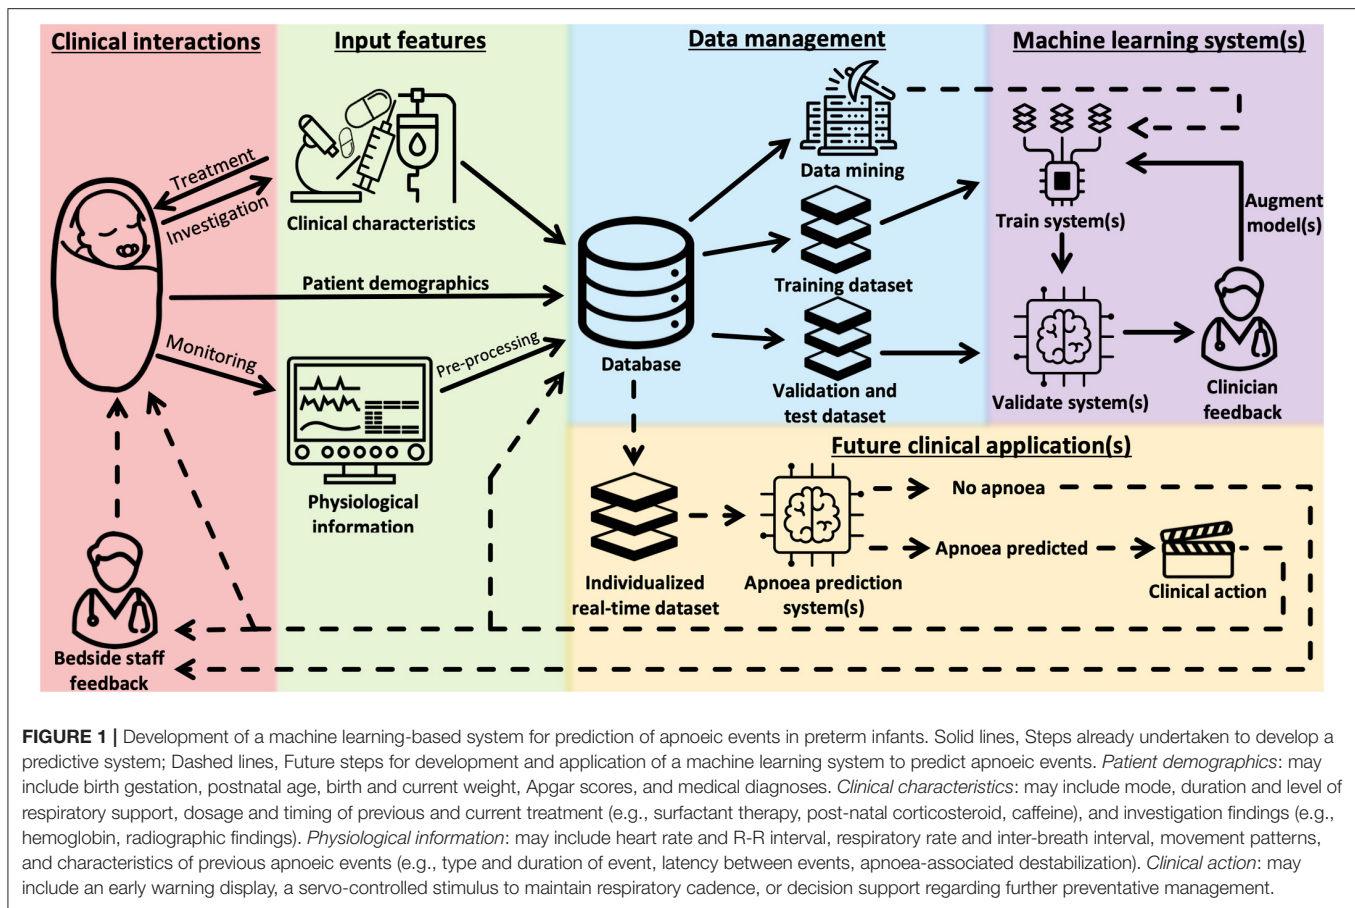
Clinical interactions

Input features

Data management

Machine learning system(s)

Treatment

Investigation

Clinical characteristics

Data mining

Train system(s)

Augment model(s)

Patient demographics

Training dataset

Database

Monitoring

Pre-processing

Validation and test dataset

Validate system(s)

Clinician feedback

Physiological information

Future clinical application(s)

No apnoea

Apnoea predicted

Clinical action

Individualized real-time dataset

Apnoea prediction system(s)

Bedside staff feedback

**FIGURE 1 |** Development of a machine learning-based system for prediction of apnoeic events in preterm infants. Solid lines, Steps already undertaken to develop a predictive system; Dashed lines, Future steps for development and application of a machine learning system to predict apnoeic events. *Patient demographics*: may include birth gestation, postnatal age, birth and current weight, Apgar scores, and medical diagnoses. *Clinical characteristics*: may include mode, duration and level of respiratory support, dosage and timing of previous and current treatment (e.g., surfactant therapy, post-natal corticosteroid, caffeine), and investigation findings (e.g., hemoglobin, radiographic findings). *Physiological information*: may include heart rate and R-R interval, respiratory rate and inter-breath interval, movement patterns, and characteristics of previous apnoeic events (e.g., type and duration of event, latency between events, apnoea-associated destabilization). *Clinical action*: may include an early warning display, a servo-controlled stimulus to maintain respiratory cadence, or decision support regarding further preventative management.